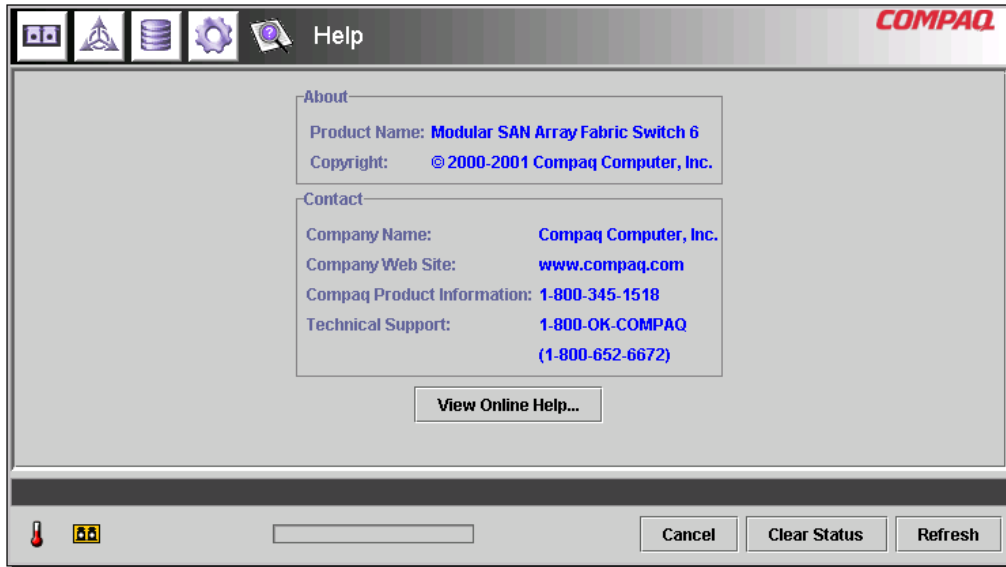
Help

COMPAQ

About

Product Name: Modular SAN Array Fabric Switch 6

Copyright: © 2000-2001 Compaq Computer, Inc.

Contact

Company Name: Compaq Computer, Inc.

Company Web Site: www.compaq.com

Compaq Product Information: 1-800-345-1518

Technical Support: 1-800-OK-COMPAQ (1-800-652-6672)

View Online Help...

Cancel

Clear Status

Refresh